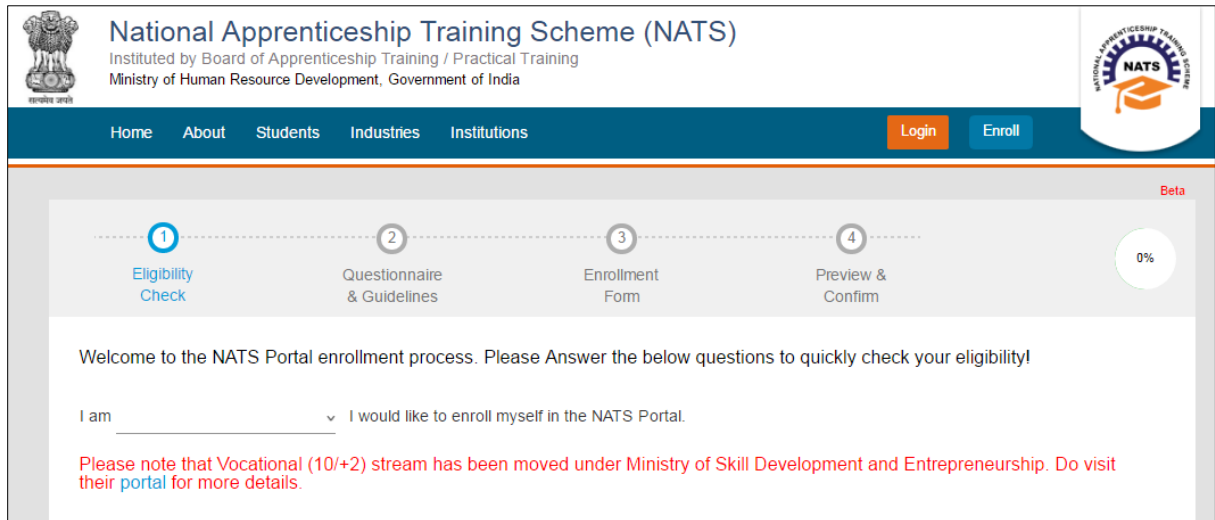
सत्यमेव जयते

National Apprenticeship Training Scheme (NATS)
Instituted by Board of Apprenticeship Training / Practical Training
Ministry of Human Resource Development, Government of India

NATIONAL APPRENTICESHIP TRAINING SCHEME
NATS

Home About Students Industries Institutions Login Enroll

Beta

1 Eligibility Check
2 Questionnaire & Guidelines
3 Enrollment Form
4 Preview & Confirm

0%

Welcome to the NATS Portal enrollment process. Please Answer the below questions to quickly check your eligibility!

I am I would like to enroll myself in the NATS Portal.

Please note that Vocational (10/+2) stream has been moved under Ministry of Skill Development and Entrepreneurship. Do visit their portal for more details.